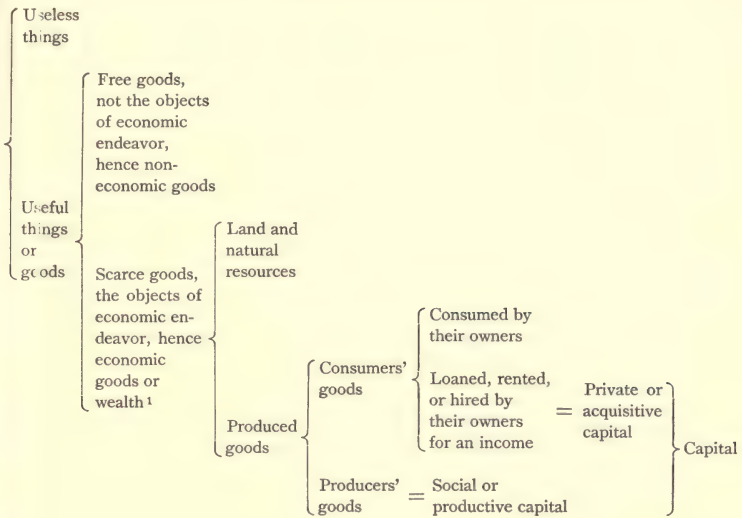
Useless things

Useful things or goods

Free goods, not the objects of economic endeavor, hence noneconomic goods

Scarce goods, the objects of economic endeavor, hence economic goods or wealth$^1$

Land and natural resources

Produced goods

Consumers' goods

Consumed by their owners

Loaned, rented, or hired by their owners for an income $=$ Private or acquisitive capital

Producers' goods $=$ Social or productive capital

Capital